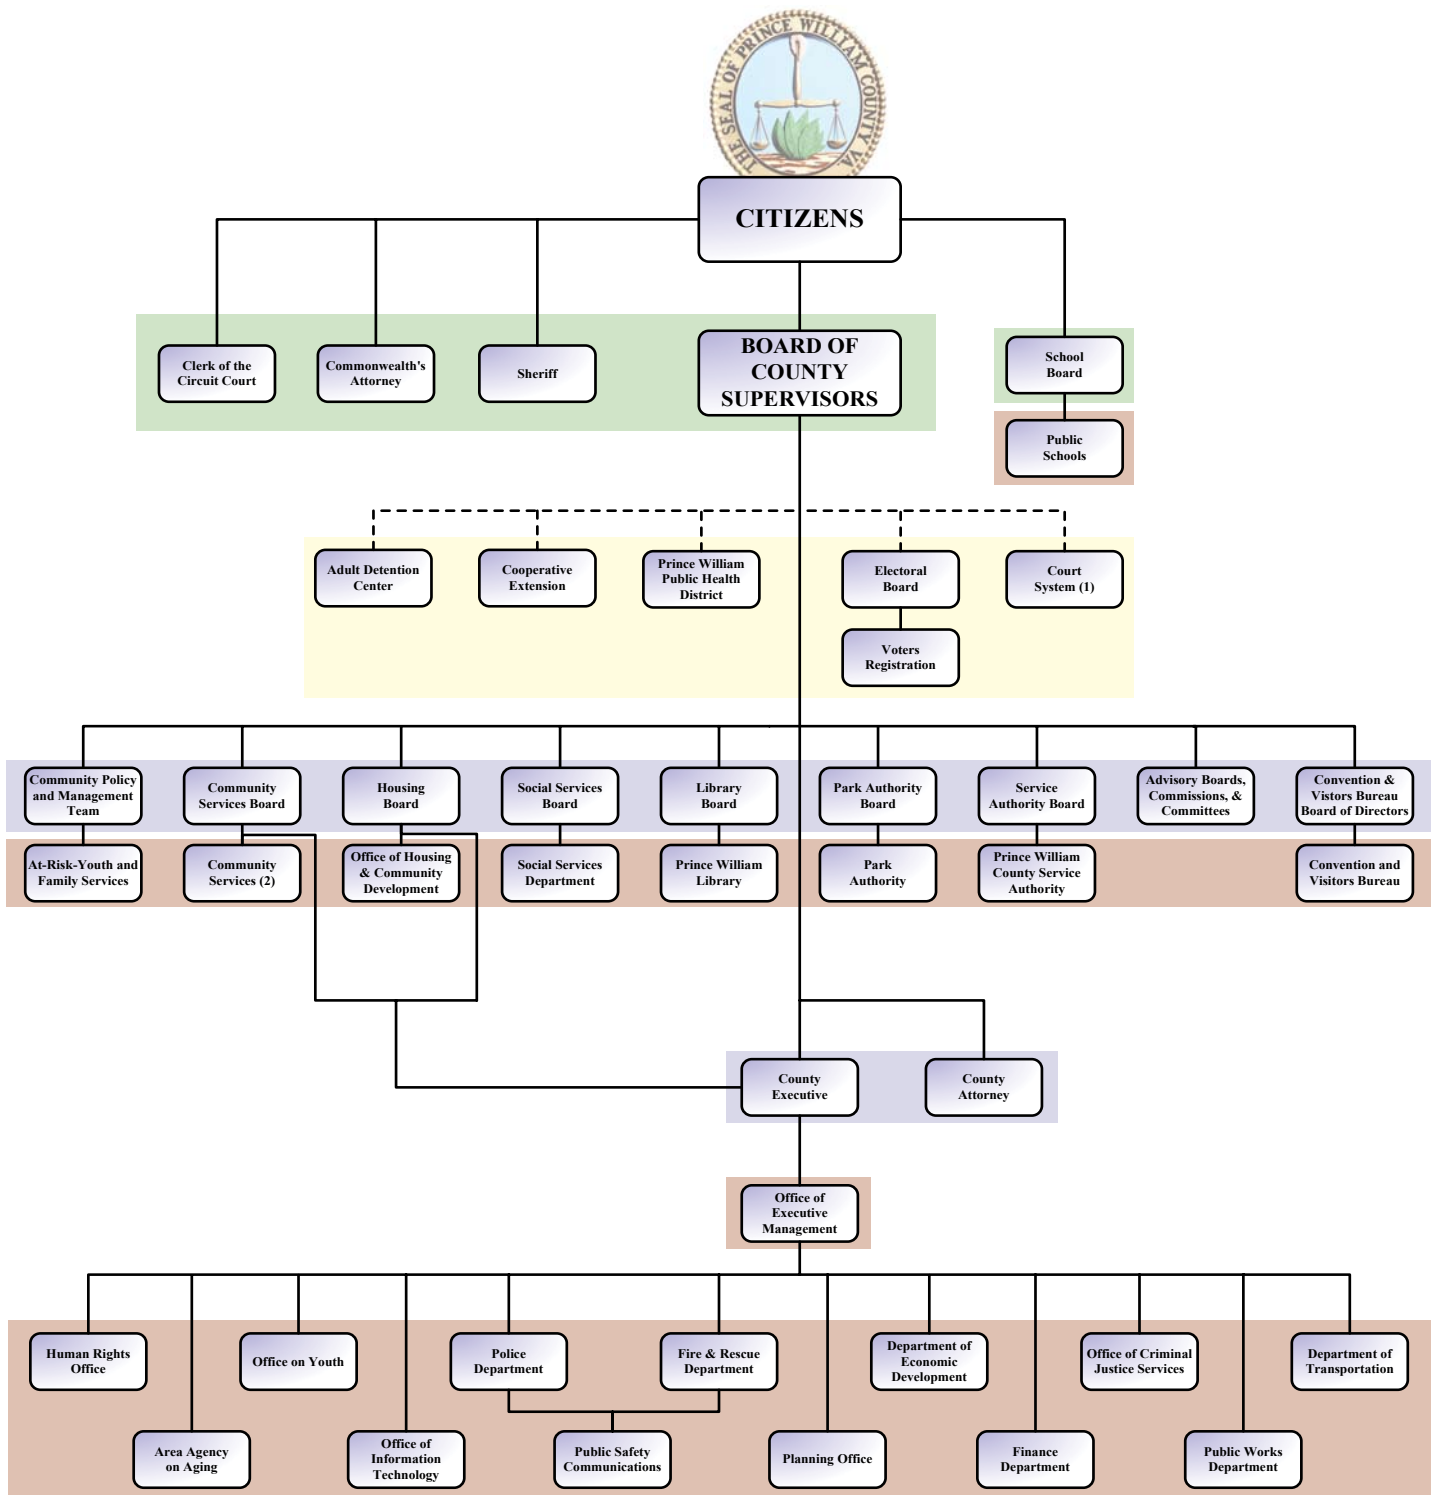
THE SEAL OF PRINCE WILLIAM COUNTY VA

CITIZENS

Clerk of the Circuit Court

Commonwealth's Attorney

Sheriff

BOARD OF COUNTY SUPERVISORS

School Board

Public Schools

Adult Detention Center

Cooperative Extension

Prince William Public Health District

Electoral Board

Court System (1)

Voters Registration

Community Policy and Management Team

Community Services Board

Housing Board

Social Services Board

Library Board

Park Authority Board

Service Authority Board

Advisory Boards, Commissions, & Committees

Convention & Vistors Bureau Board of Directors

At-Risk-Youth and Family Services

Community Services (2)

Office of Housing & Community Development

Social Services Department

Prince William Library

Park Authority

Prince William County Service Authority

Convention and Visitors Bureau

County Executive

County Attorney

Office of Executive Management

Human Rights Office

Office on Youth

Police Department

Fire & Rescue Department

Department of Economic Development

Office of Criminal Justice Services

Department of Transportation

Area Agency on Aging

Office of Information Technology

Public Safety Communications

Planning Office

Finance Department

Public Works Department